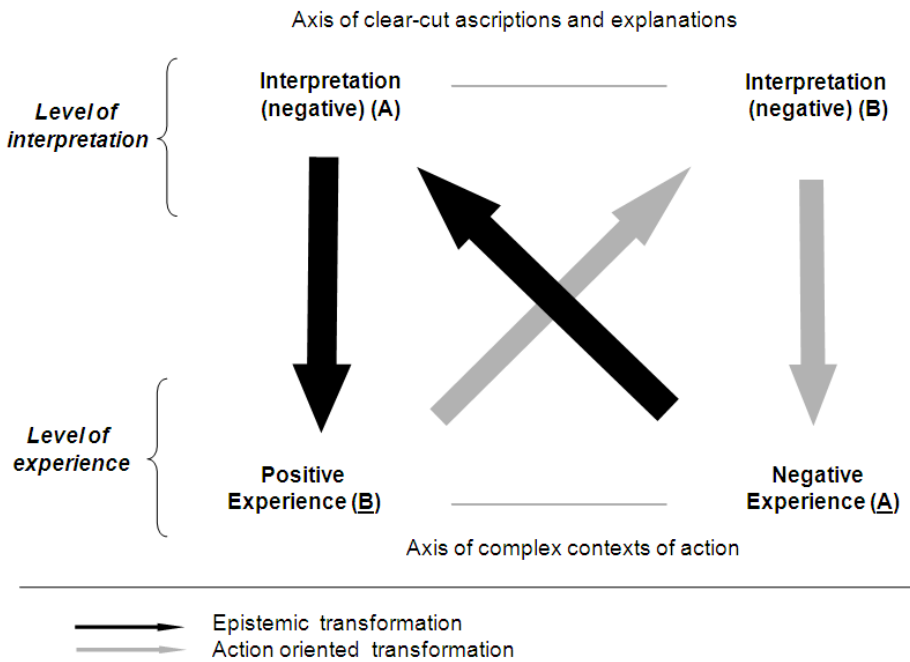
Axis of clear-cut ascriptions and explanations

Level of interpretation

Interpretation (negative) (A)

Interpretation (negative) (B)

Level of experience

Positive Experience (B)

Negative Experience (A)

Axis of complex contexts of action

Epistemic transformation
Action oriented transformation